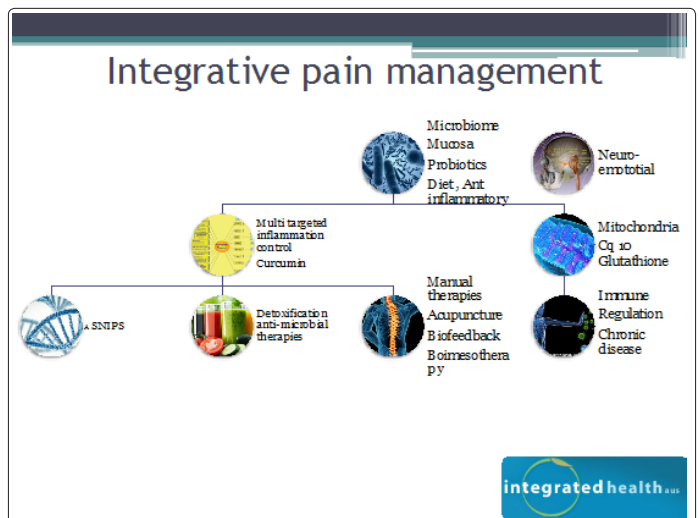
Integrative pain management

Microbiome
Mucosa
Probiotics
Diet, Ant inflammatory

Neuro-emotiotial

Multi targeted inflammation control
Curcumin

Mitochondria
Cq 10
Glutathione

SNIPS

Detoxification anti-microbial therapies

Manual therapies
Acupuncture
Biofeedback
Boimesotherapy

Immune Regulation
Chronic disease

integratedhealth.com.au